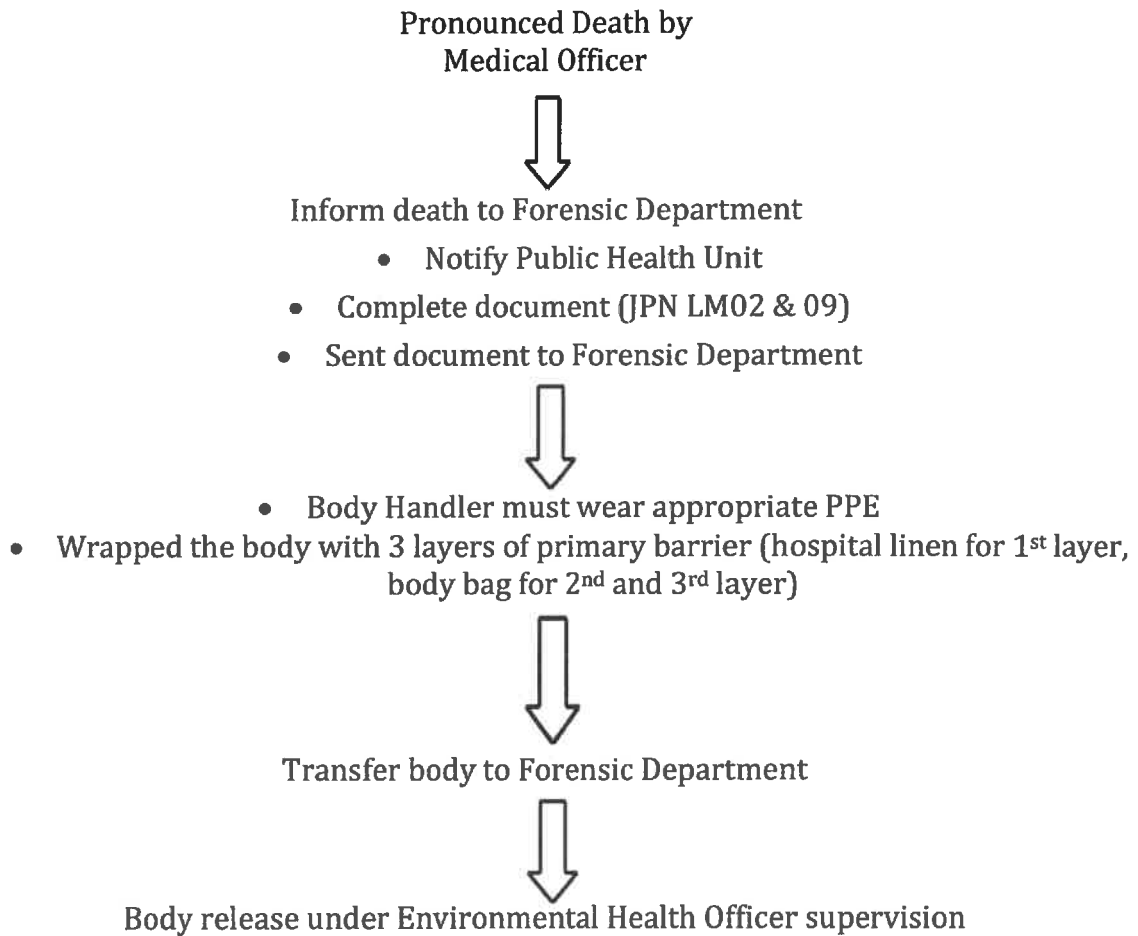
Pronounced Death by Medical Officer

Inform death to Forensic Department

- Notify Public Health Unit
- Complete document (JPN LM02 & 09)
- Sent document to Forensic Department

- Body Handler must wear appropriate PPE
- Wrapped the body with 3 layers of primary barrier (hospital linen for 1$^{st}$ layer, body bag for 2$^{nd}$ and 3$^{rd}$ layer)

Transfer body to Forensic Department

Body release under Environmental Health Officer supervision